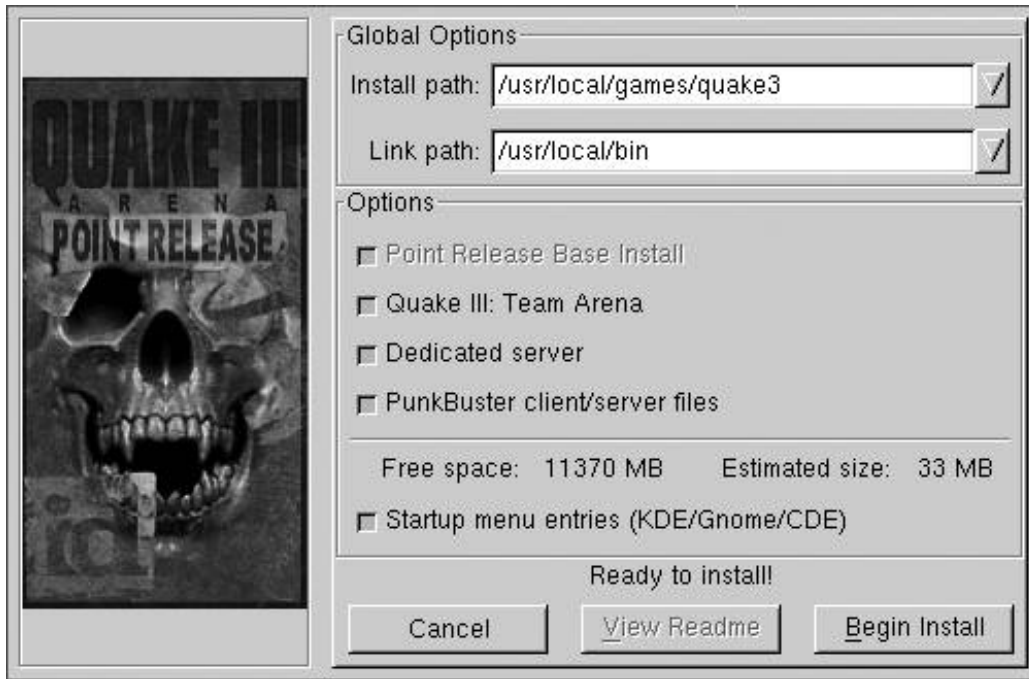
QUAKE III
ARENA
POINT RELEASE

Global Options

Install path: /usr/local/games/quake3

Link path: /usr/local/bin

Options

Point Release Base Install

Quake III: Team Arena

Dedicated server

PunkBuster client/server files

Free space: 11370 MB Estimated size: 33 MB

Startup menu entries (KDE/Gnome/CDE)

Ready to install!

Cancel

View Readme

Begin Install